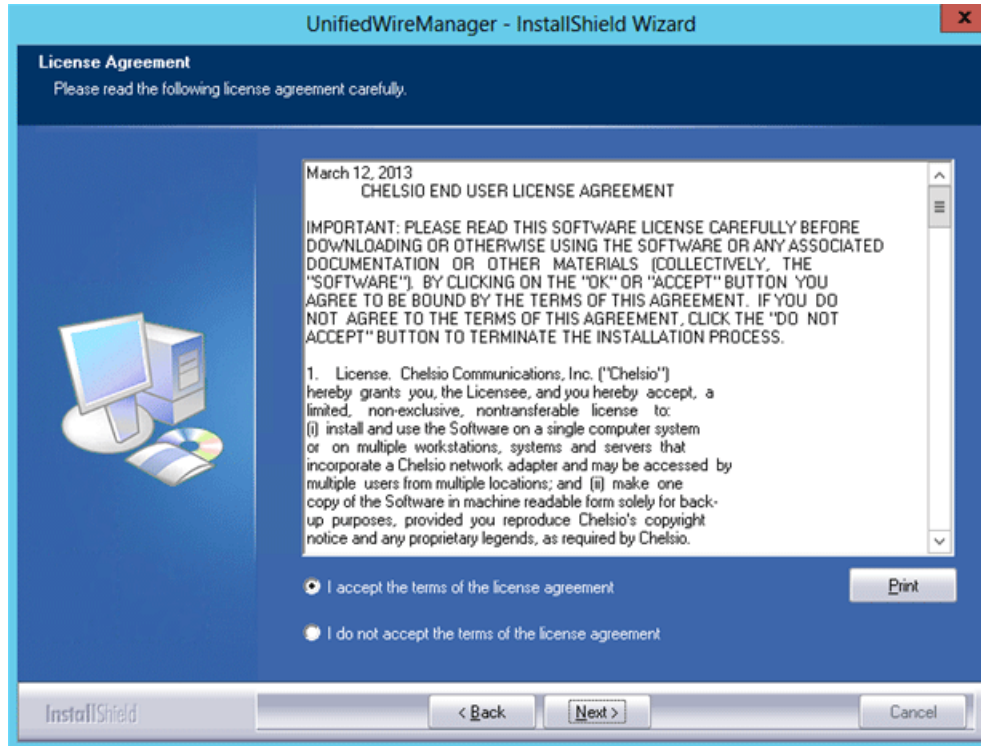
UnifiedWireManager - InstallShield Wizard

x

License Agreement

Please read the following license agreement carefully.

March 12, 2013
CHELSIO END USER LICENSE AGREEMENT

IMPORTANT: PLEASE READ THIS SOFTWARE LICENSE CAREFULLY BEFORE DOWNLOADING OR OTHERWISE USING THE SOFTWARE OR ANY ASSOCIATED DOCUMENTATION OR OTHER MATERIALS (COLLECTIVELY, THE "SOFTWARE"). BY CLICKING ON THE "OK" OR "ACCEPT" BUTTON YOU AGREE TO BE BOUND BY THE TERMS OF THIS AGREEMENT. IF YOU DO NOT AGREE TO THE TERMS OF THIS AGREEMENT, CLICK THE "DO NOT ACCEPT" BUTTON TO TERMINATE THE INSTALLATION PROCESS.

1. License. Chelsio Communications, Inc. ("Chelsio") hereby grants you, the Licensee, and you hereby accept, a limited, non-exclusive, nontransferable license to: (i) install and use the Software on a single computer system or on multiple workstations, systems and servers that incorporate a Chelsio network adapter and may be accessed by multiple users from multiple locations; and (ii) make one copy of the Software in machine readable form solely for backup purposes, provided you reproduce Chelsio's copyright notice and any proprietary legends, as required by Chelsio.

I accept the terms of the license agreement

Print

I do not accept the terms of the license agreement

InstallShield

< Back

Next >

Cancel